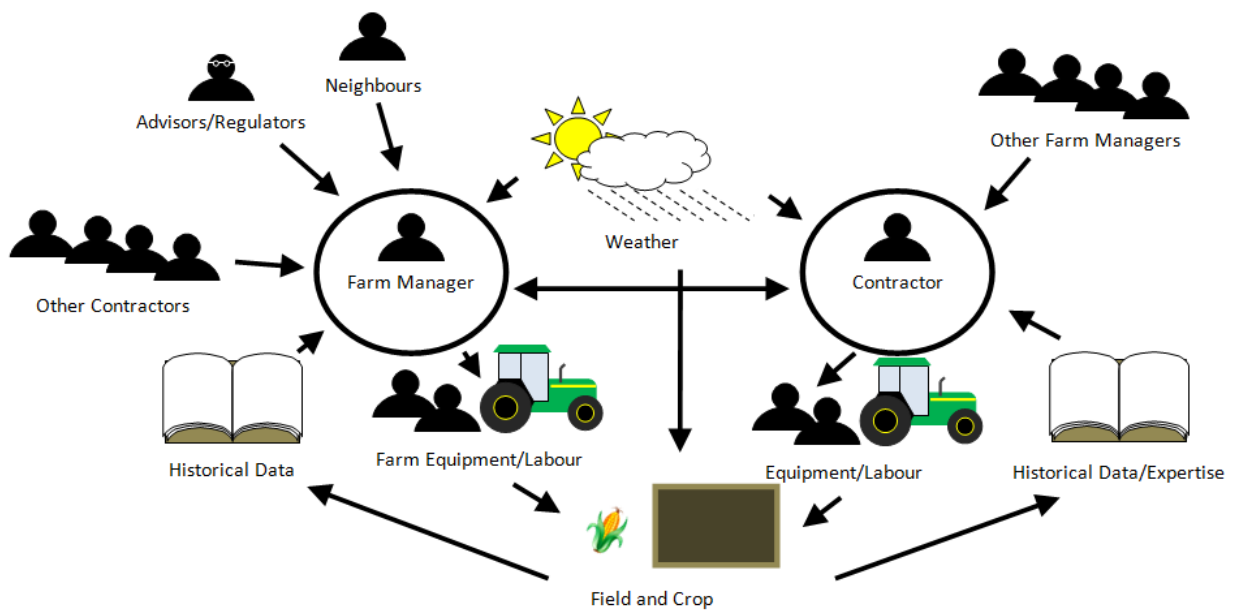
Neighbours

Advisors/Regulators

Other Farm Managers

Weather

Other Contractors

Farm Manager

Contractor

Historical Data

Farm Equipment/Labour

Equipment/Labour

Historical Data/Expertise

Field and Crop